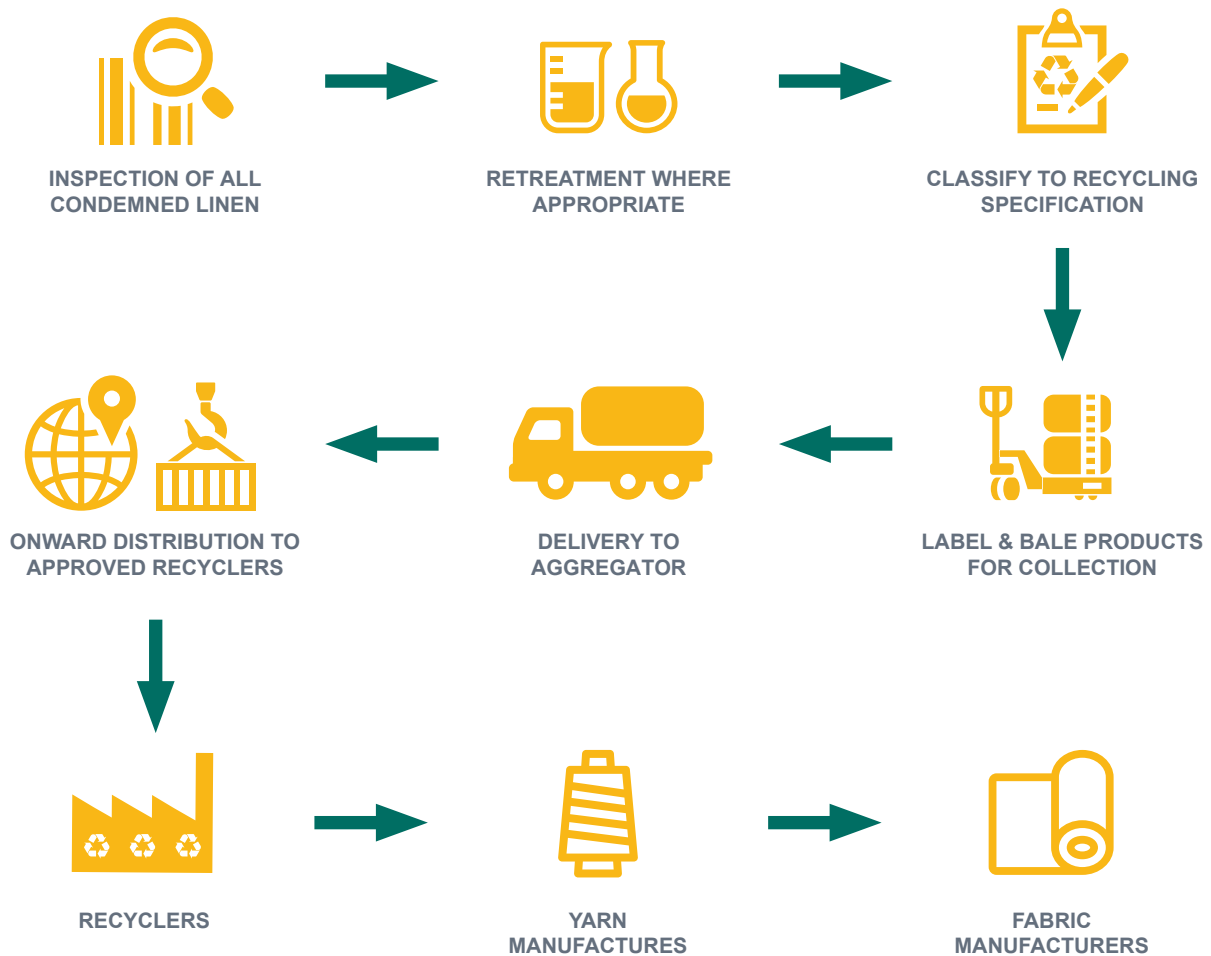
INSPECTION OF ALL CONDEMNED LINEN

RETREATMENT WHERE APPROPRIATE

CLASSIFY TO RECYCLING SPECIFICATION

ONWARD DISTRIBUTION TO APPROVED RECYCLERS

DELIVERY TO AGGREGATOR

LABEL & BALE PRODUCTS FOR COLLECTION

RECYCLERS

YARN MANUFACTURES

FABRIC MANUFACTURERS